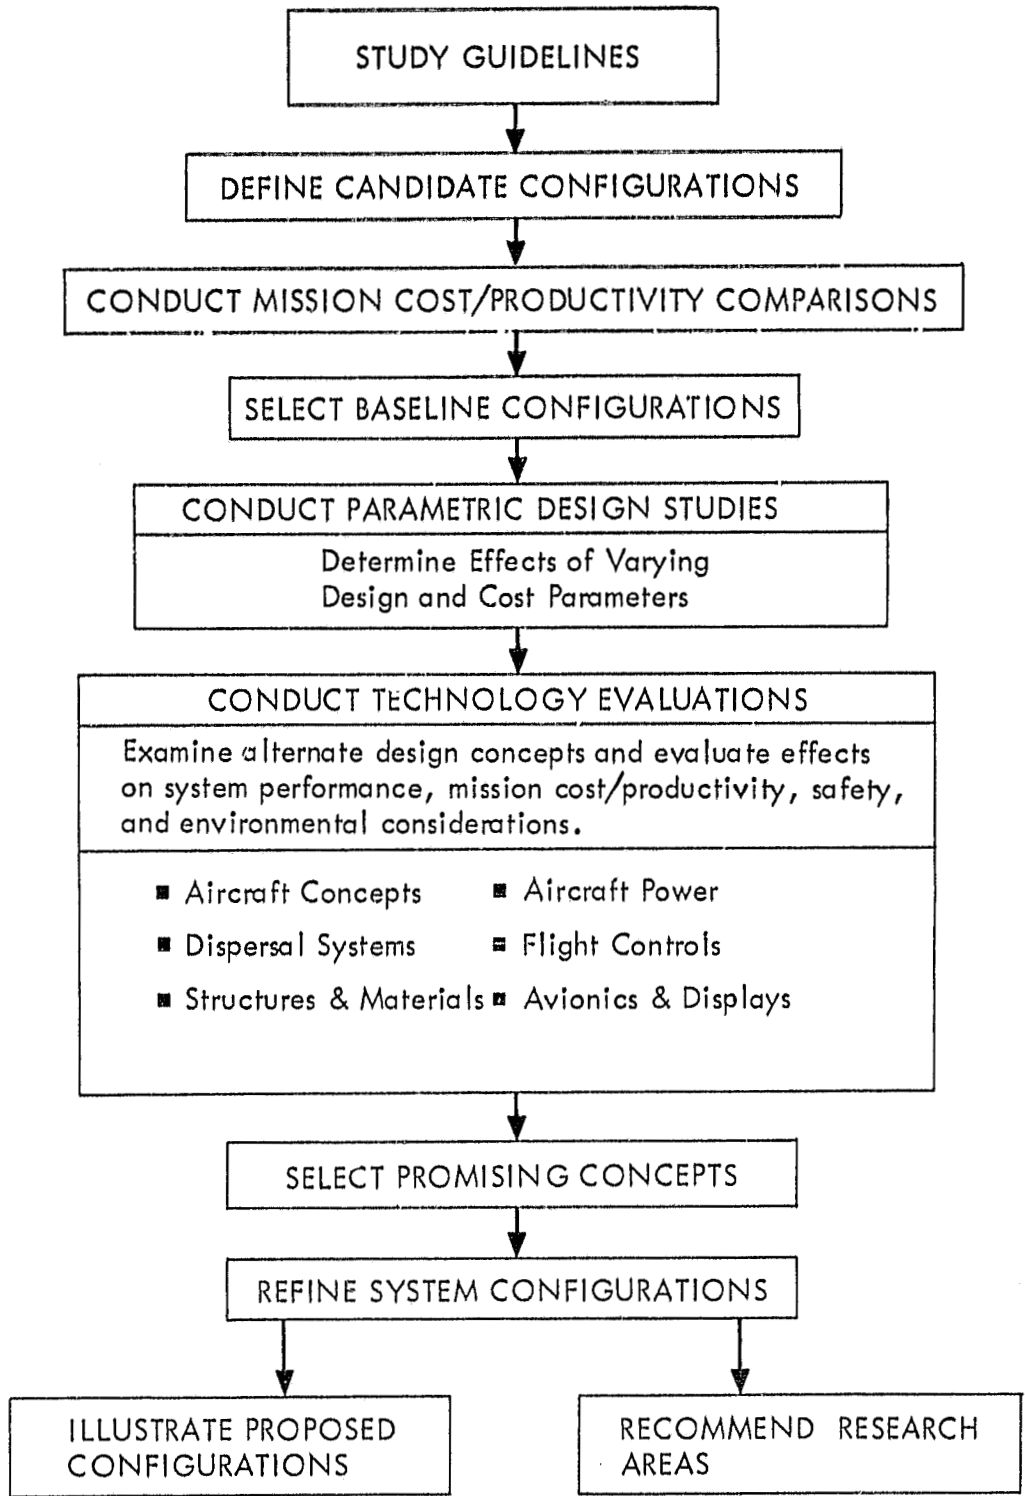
STUDY GUIDELINES

DEFINE CANDIDATE CONFIGURATIONS

CONDUCT MISSION COST/PRODUCTIVITY COMPARISONS

SELECT BASELINE CONFIGURATIONS

CONDUCT PARAMETRIC DESIGN STUDIES

Determine Effects of Varying Design and Cost Parameters

CONDUCT TECHNOLOGY EVALUATIONS

Examine alternate design concepts and evaluate effects on system performance, mission cost/productivity, safety, and environmental considerations.

■ Aircraft Concepts
■ Dispersal Systems
■ Structures & Materials
■ Aircraft Power
■ Flight Controls
■ Avionics & Displays

SELECT PROMISING CONCEPTS

REFINE SYSTEM CONFIGURATIONS

ILLUSTRATE PROPOSED CONFIGURATIONS

RECOMMEND RESEARCH AREAS